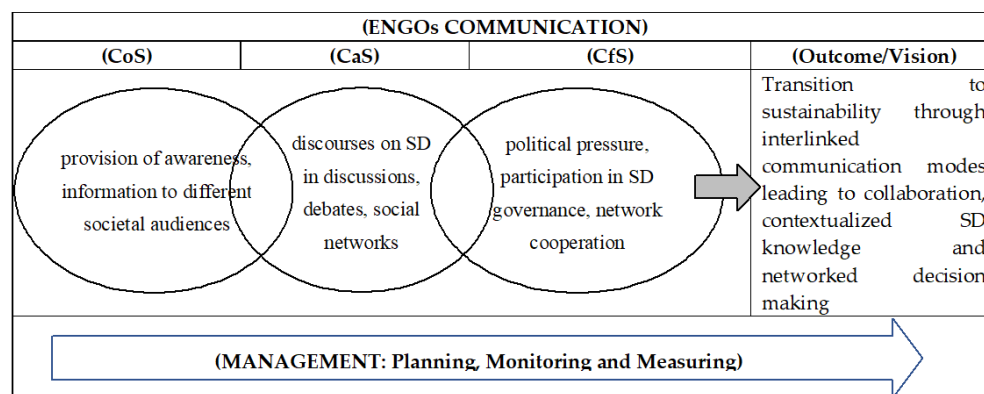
(ENGOs COMMUNICATION)

| (CoS) | (CaS) | (CfS) | (Outcome/Vision) |
|---|---|---|---|

provision of awareness, information to different societal audiences

discourses on SD in discussions, debates, social networks

political pressure, participation in SD governance, network cooperation

Transition to sustainability through interlinked communication modes leading to collaboration, contextualized SD knowledge and networked decision making

(MANAGEMENT: Planning, Monitoring and Measuring)